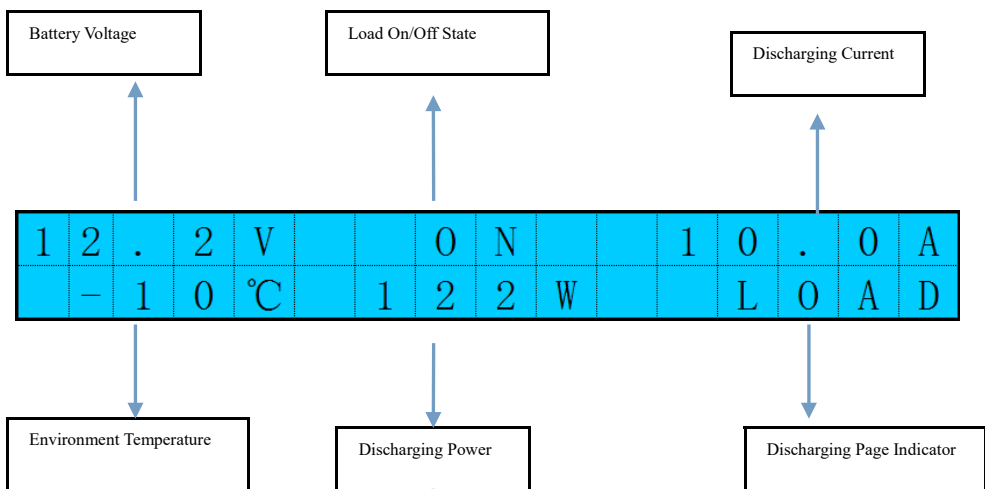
Battery Voltage

Load On/Off State

Discharging Current

| 1 | 2 | . | 2 | V | | | O | N | | | 1 | 0 | . | 0 | A |
|---|---|---|---|---|---|---|---|---|---|---|---|---|---|---|---|
| | - | 1 | 0 | ℃ | | 1 | 2 | 2 | W | | | L | O | A | D |

Environment Temperature

Discharging Power

Discharging Page Indicator